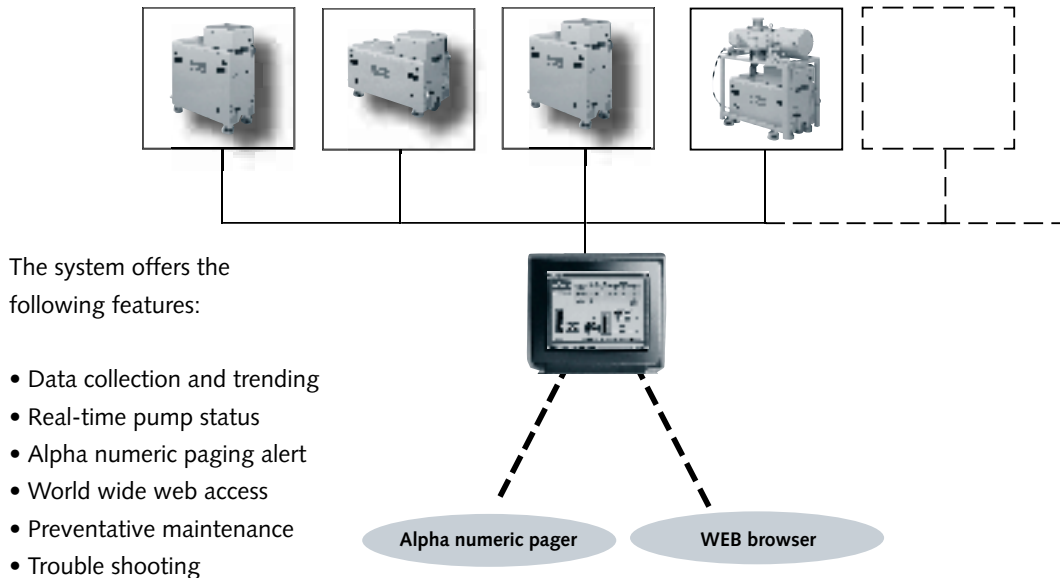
The system offers the following features:

• Data collection and trending
• Real-time pump status
• Alpha numeric paging alert
• World wide web access
• Preventative maintenance
• Trouble shooting

Alpha numeric pager

WEB browser